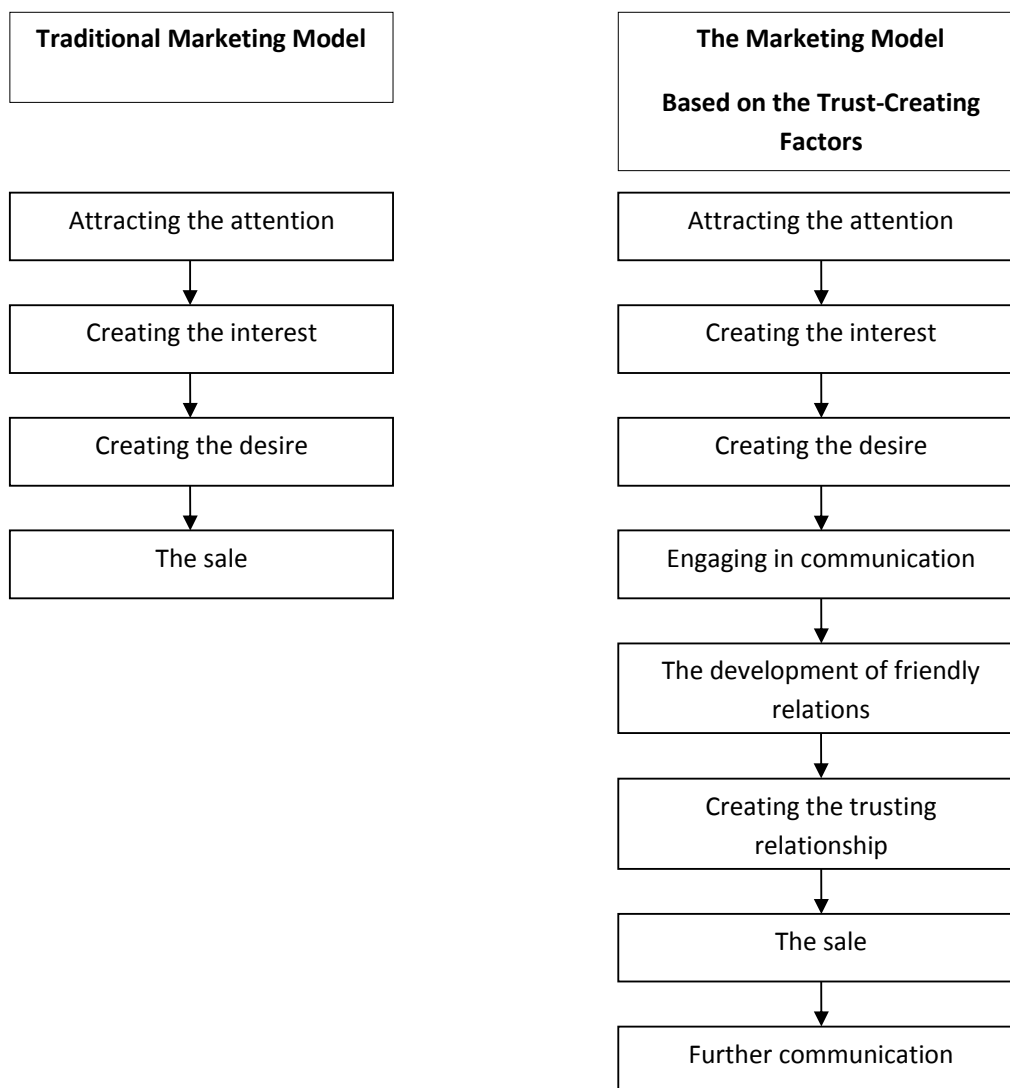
**Traditional Marketing Model**

Attracting the attention

Creating the interest

Creating the desire

The sale

**The Marketing Model**

**Based on the Trust-Creating Factors**

Attracting the attention

Creating the interest

Creating the desire

Engaging in communication

The development of friendly relations

Creating the trusting relationship

The sale

Further communication